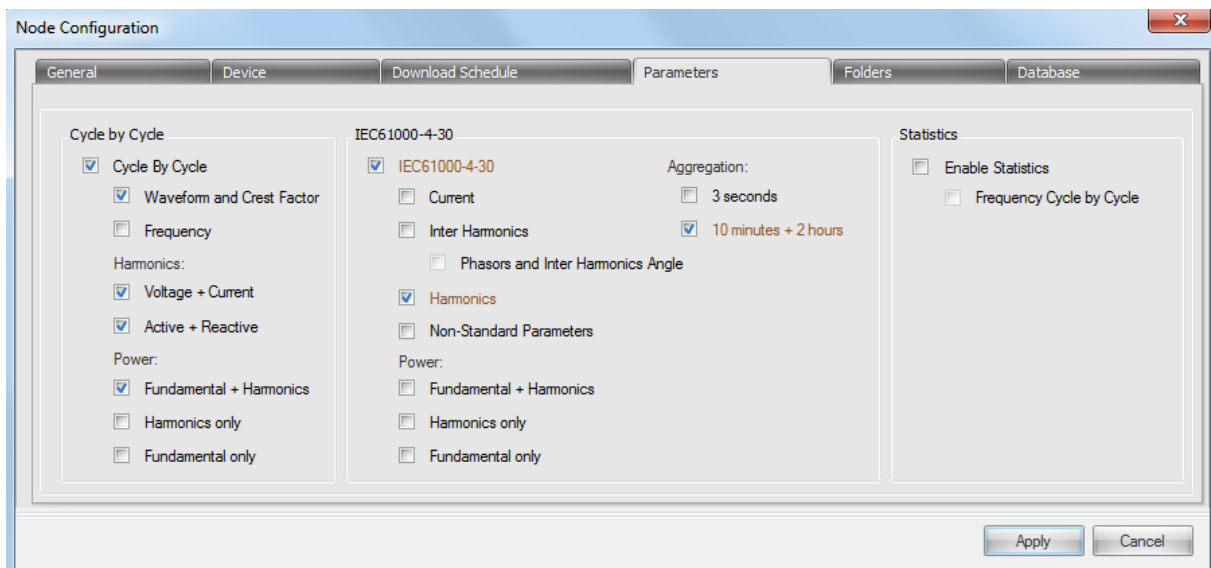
Node Configuration

General | Device | Download Schedule | Parameters | Folders | Database

Cycle by Cycle

Cycle By Cycle

Waveform and Crest Factor

Frequency

Harmonics:

Voltage + Current

Active + Reactive

Power:

Fundamental + Harmonics

Harmonics only

Fundamental only

IEC61000-4-30

IEC61000-4-30

Current

Inter Harmonics

Phasors and Inter Harmonics Angle

Harmonics

Non-Standard Parameters

Power:

Fundamental + Harmonics

Harmonics only

Fundamental only

Aggregation:

3 seconds

10 minutes + 2 hours

Statistics

Enable Statistics

Frequency Cycle by Cycle

Apply

Cancel